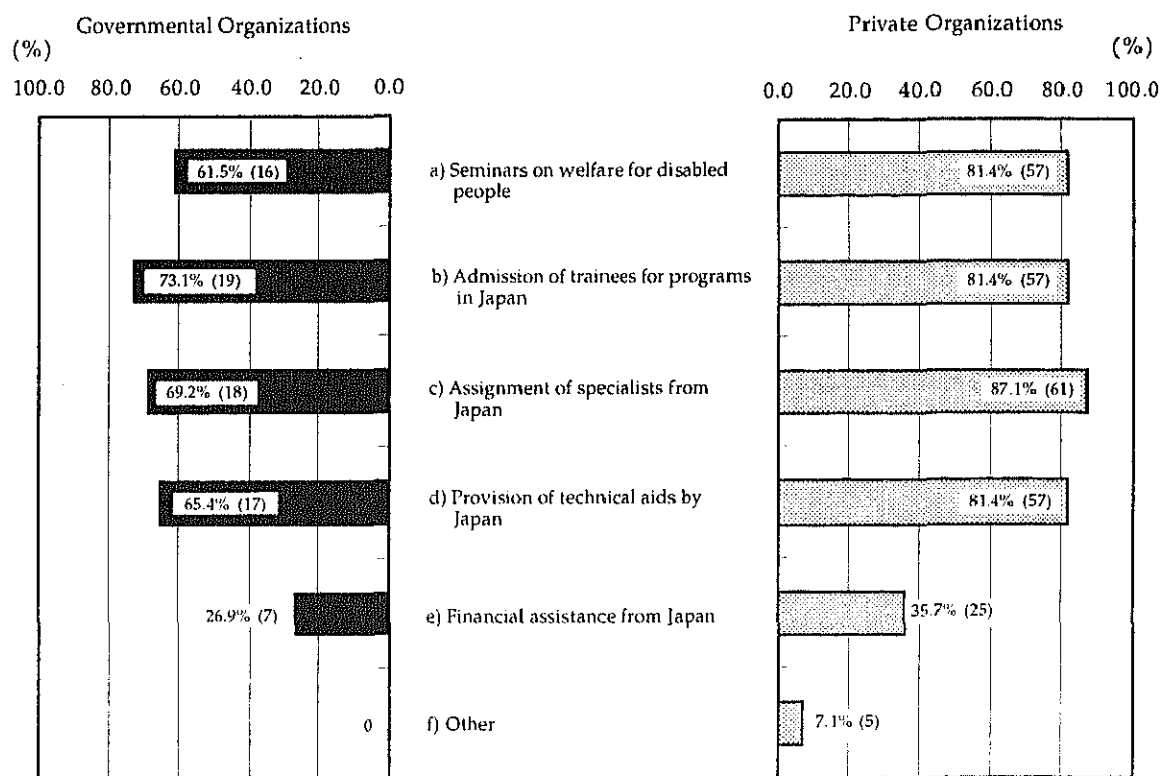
Governmental Organizations
(%)
100.0 80.0 60.0 40.0 20.0 0.0

Private Organizations
(%)
0.0 20.0 40.0 60.0 80.0 100.0

61.5% (16)
a) Seminars on welfare for disabled people
81.4% (57)

73.1% (19)
b) Admission of trainees for programs in Japan
81.4% (57)

69.2% (18)
c) Assignment of specialists from Japan
87.1% (61)

65.4% (17)
d) Provision of technical aids by Japan
81.4% (57)

26.9% (7)
e) Financial assistance from Japan
35.7% (25)

0
f) Other
7.1% (5)